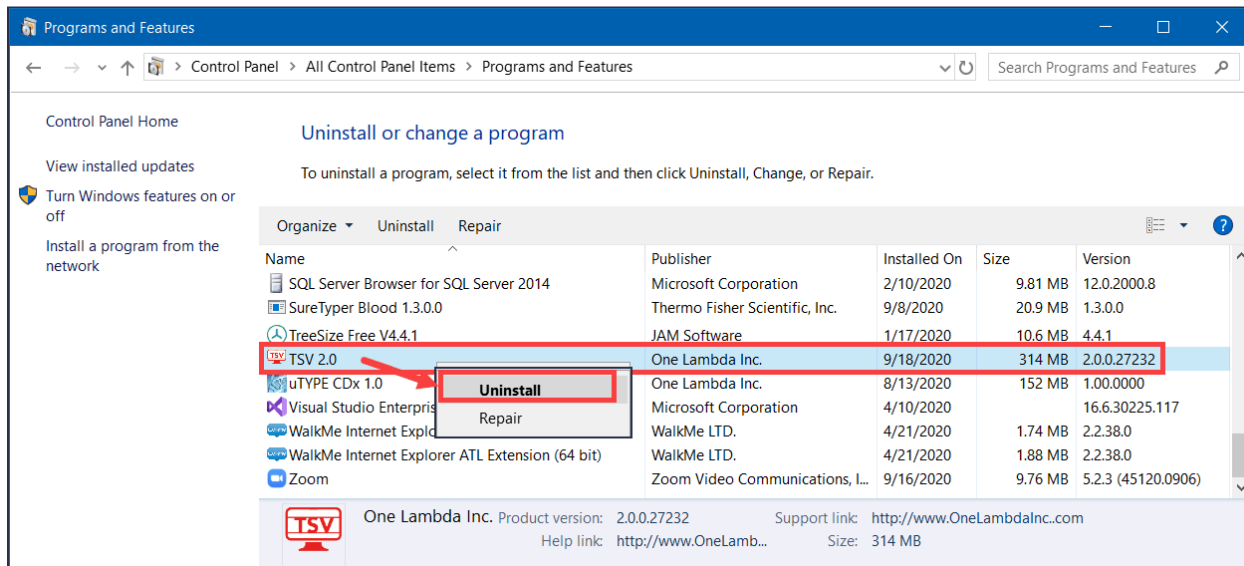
Programs and Features

Control Panel > All Control Panel Items > Programs and Features

Search Programs and Features

Control Panel Home

View installed updates

Turn Windows features on or off

Install a program from the network

Uninstall or change a program

To uninstall a program, select it from the list and then click Uninstall, Change, or Repair.

Organize ▾ Uninstall Repair

| Name | Publisher | Installed On | Size | Version |
|---|---|---|---|---|
| SQL Server Browser for SQL Server 2014 | Microsoft Corporation | 2/10/2020 | 9.81 MB | 12.0.2000.8 |
| SureTyper Blood 1.3.0.0 | Thermo Fisher Scientific, Inc. | 9/8/2020 | 20.9 MB | 1.3.0.0 |
| TreeSize Free V4.4.1 | JAM Software | 1/17/2020 | 10.6 MB | 4.4.1 |
| TSV 2.0 | One Lambda Inc. | 9/18/2020 | 314 MB | 2.0.0.27232 |
| uTYPE CDx 1.0 | One Lambda Inc. | 8/13/2020 | 152 MB | 1.00.0000 |
| Visual Studio Enterpris | Microsoft Corporation | 4/10/2020 | | 16.6.30225.117 |
| WalkMe Internet Explor | WalkMe LTD. | 4/21/2020 | 1.74 MB | 2.2.38.0 |
| WalkMe Internet Explorer ATL Extension (64 bit) | WalkMe LTD. | 4/21/2020 | 1.88 MB | 2.2.38.0 |
| Zoom | Zoom Video Communications, I... | 9/16/2020 | 9.76 MB | 5.2.3 (45120.0906) |

Uninstall
Repair

TSV

One Lambda Inc. Product version: 2.0.0.27232 Support link: http://www.OneLambdaInc..com
Help link: http://www.OneLamb... Size: 314 MB